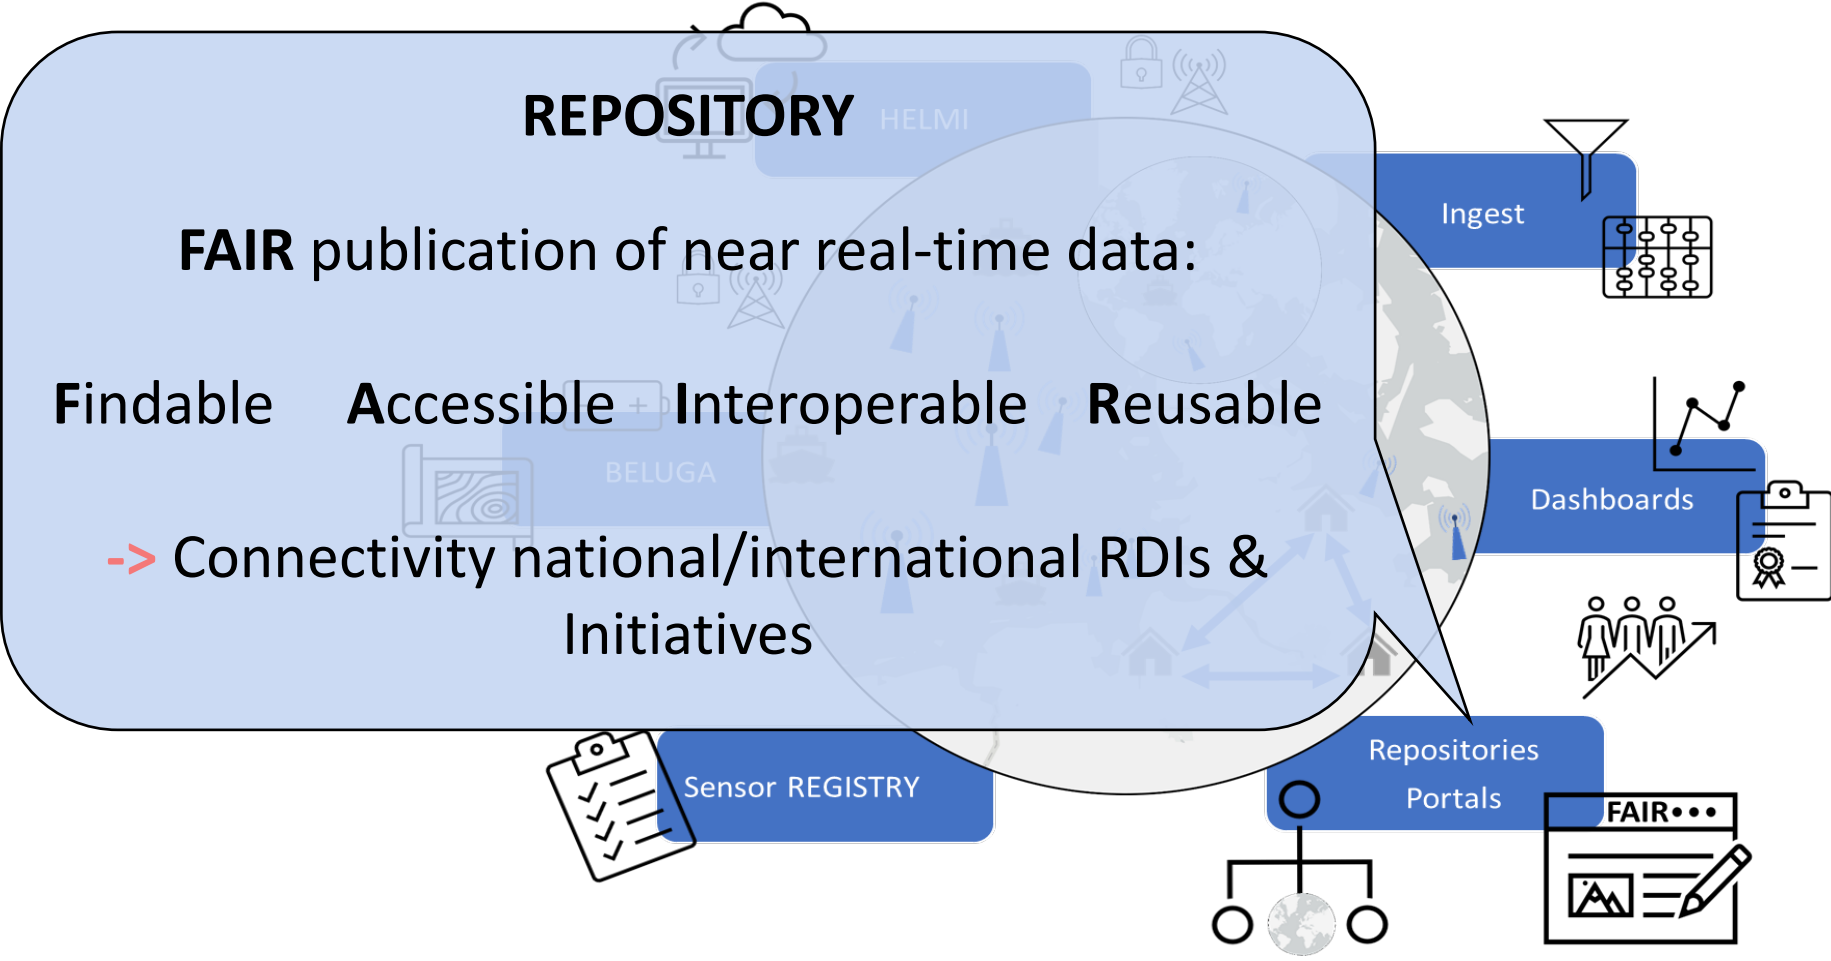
REPOSITORY

HELMI

FAIR publication of near real-time data:

Findable Accessible Interoperable Reusable

BELUGA

-> Connectivity national/international RDIs & Initiatives

Ingest

Dashboards

Sensor REGISTRY

Repositories Portals

FAIR•••